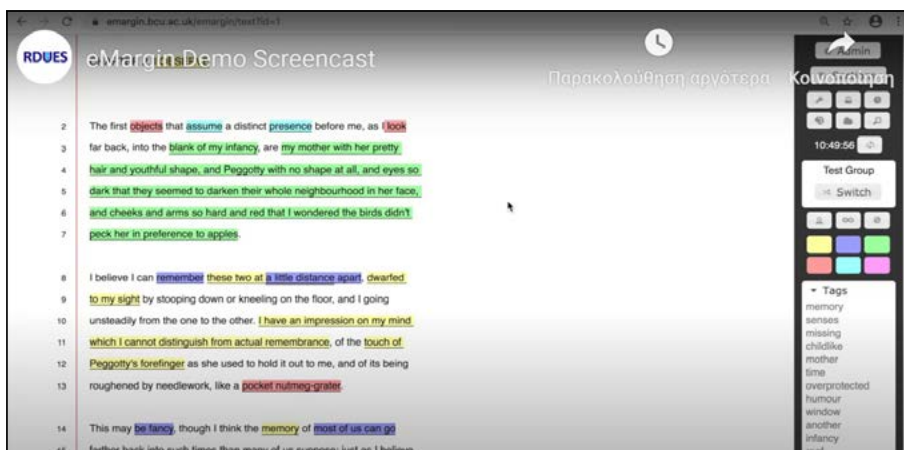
emargin.bcu.ac.uk/emargin/text?id=1

RDUES

eMargin Demo Screencast

Παρακολούθηση αργότερα

Κοινοποίηση

Admin

2 The first objects that assume a distinct presence before me, as I look
3 far back, into the blank of my infancy, are my mother with her pretty
4 hair and youthful shape, and Peggotty with no shape at all, and eyes so
5 dark that they seemed to darken their whole neighbourhood in her face,
6 and cheeks and arms so hard and red that I wondered the birds didn't
7 peck her in preference to apples.

8 I believe I can remember these two at a little distance apart, dwarfed
9 to my sight by stooping down or kneeling on the floor, and I going
10 unsteadily from the one to the other. I have an impression on my mind
11 which I cannot distinguish from actual remembrance, of the touch of
12 Peggotty's forefinger as she used to hold it out to me, and of its being
13 roughened by needlework, like a pocket nutmeg-grater.

14 This may be fancy, though I think the memory of most of us can go
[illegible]

10:49:56

Test Group

Switch

Tags
memory
senses
missing
childlike
mother
time
overprotected
humour
window
another
infancy
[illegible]